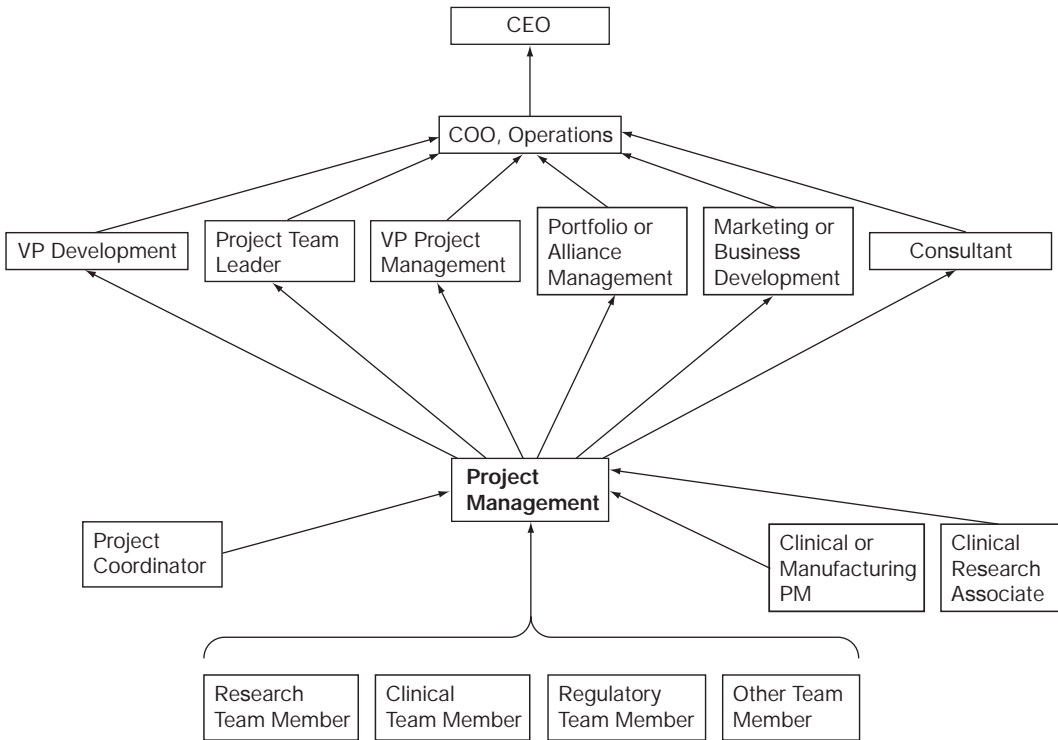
CEO

COO, Operations

VP Development

Project Team Leader

VP Project Management

Portfolio or Alliance Management

Marketing or Business Development

Consultant

Project Management

Project Coordinator

Clinical or Manufacturing PM

Clinical Research Associate

Research Team Member

Clinical Team Member

Regulatory Team Member

Other Team Member